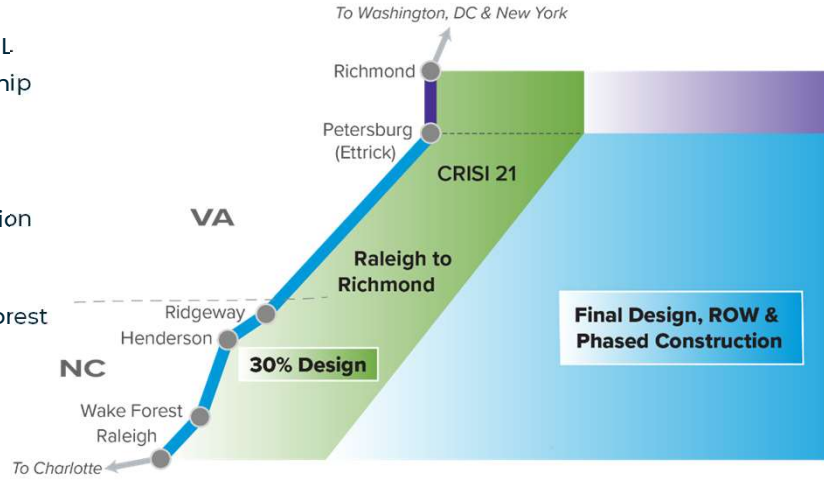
L
nip

ion

orest

To Washington, DC & New York

Richmond

Petersburg (Ettrick)

CRISI 21

VA

Raleigh to Richmond

Ridgeway

Henderson

30% Design

NC

Final Design, ROW & Phased Construction

Wake Forest

Raleigh

To Charlotte